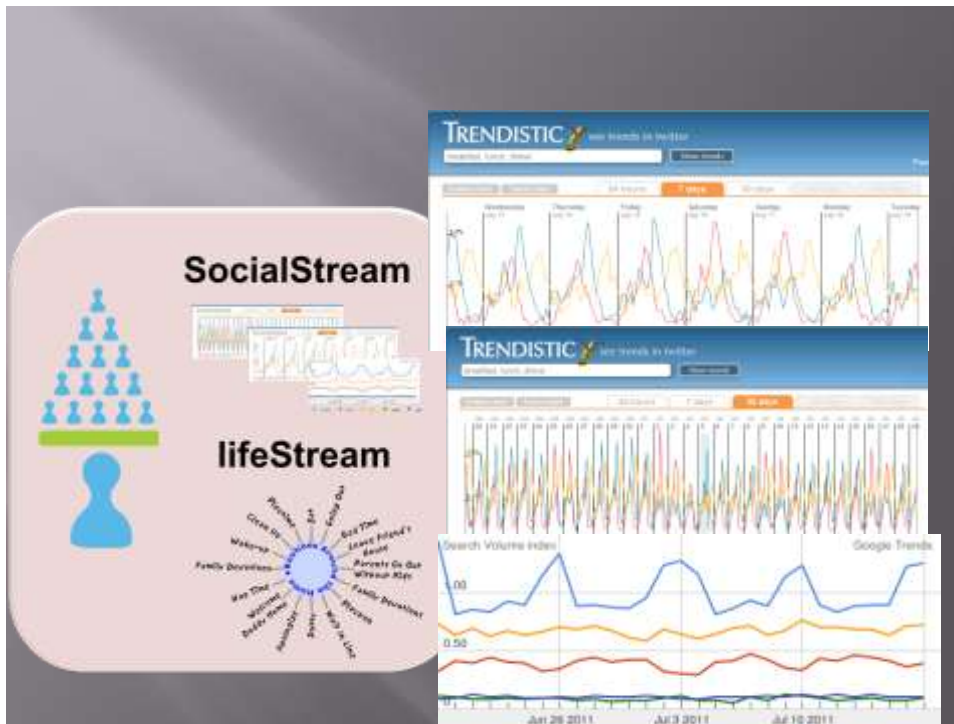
SocialStream

lifeStream

Family Devotions

Wakeup

Clean Up

Playtime

Go Out

Bed Time

Parents Go Out Without Kids

Family Devotions

Playtime

Nap Time

Mealtimes

Daddy Home

TRENDISTIC see trends in twitter

breakfast, lunch, dinner

View trends

24 hours

7 days

30 days

Wednesday

Thursday

Friday

Saturday

Sunday

Monday

Tuesday

TRENDISTIC see trends in twitter

breakfast, lunch, dinner

View trends

24 hours

7 days

30 days

Search Volume index

Google Trends

1.00

0.50

Jun 26 2011

Jul 3 2011

Jul 10 2011